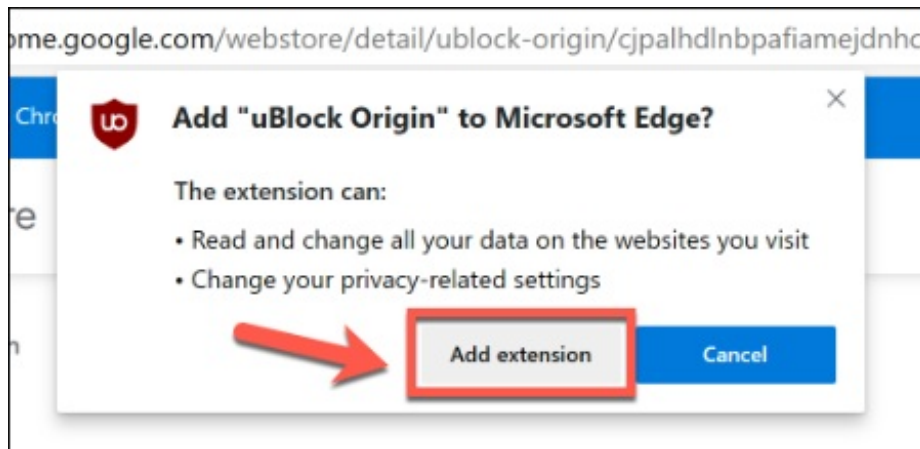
ome.google.com/webstore/detail/ublock-origin/cjpalhdlnbpafiamejdnhc

Chr

re

n

uo

Add "uBlock Origin" to Microsoft Edge?

×

The extension can:

• Read and change all your data on the websites you visit
• Change your privacy-related settings

Add extension

Cancel